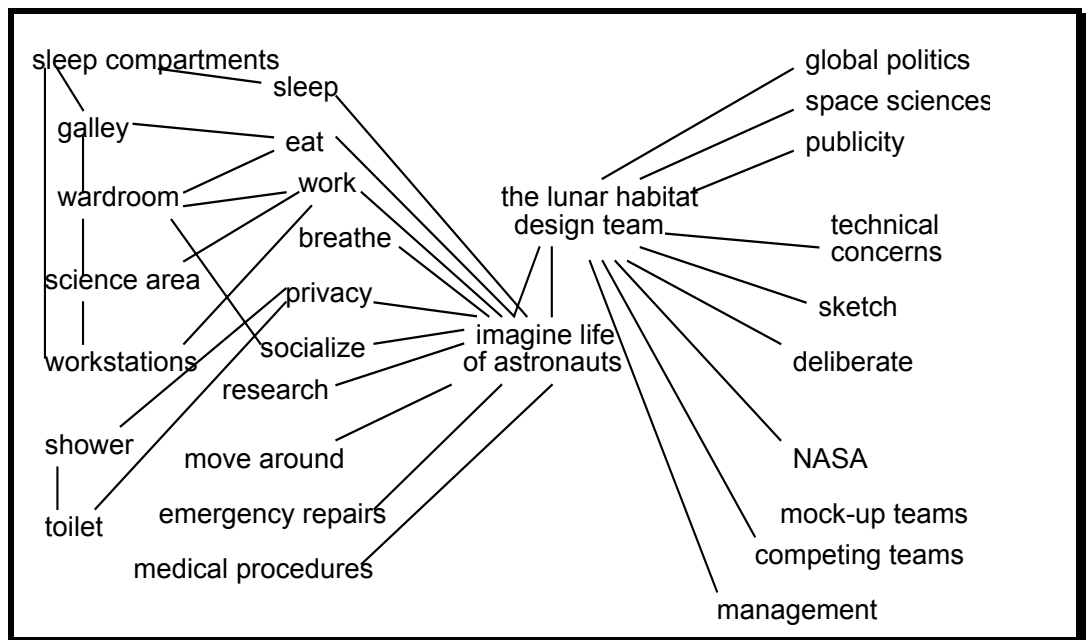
sleep compartments
sleep
galley
eat
wardroom
work
breathe
science area
privacy
workstations
socialize
research
shower
move around
toilet
emergency repairs
medical procedures
imagine life of astronauts
the lunar habitat design team
global politics
space sciences
publicity
technical concerns
sketch
deliberate
NASA
mock-up teams
competing teams
management